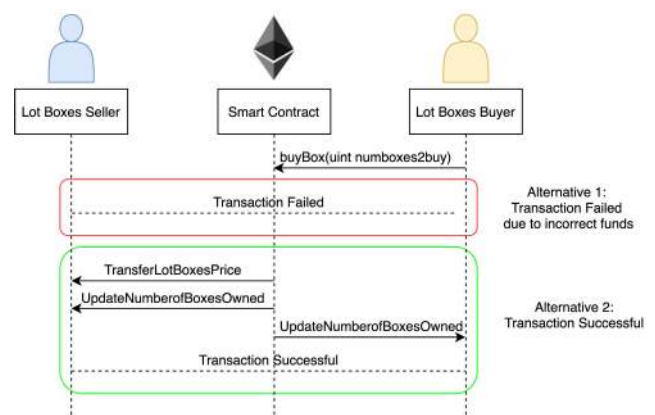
Lot Boxes Seller

Smart Contract

Lot Boxes Buyer

buyBox(uint numboxes2buy)

Transaction Failed

Alternative 1: Transaction Failed due to incorrect funds

TransferLotBoxesPrice

UpdateNumberofBoxesOwned

UpdateNumberofBoxesOwned

Transaction Successful

Alternative 2: Transaction Successful